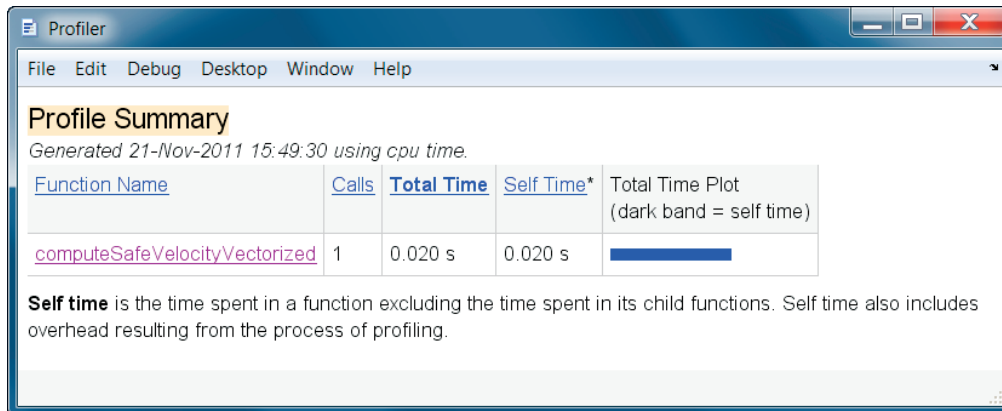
Profiler

File Edit Debug Desktop Window Help

Profile Summary

Generated 21-Nov-2011 15:49:30 using cpu time.

| Function Name | Calls | Total Time | Self Time* | Total Time Plot (dark band = self time) |
|---|---|---|---|---|
| computeSafeVelocityVectorized | 1 | 0.020 s | 0.020 s | |

Self time is the time spent in a function excluding the time spent in its child functions. Self time also includes overhead resulting from the process of profiling.